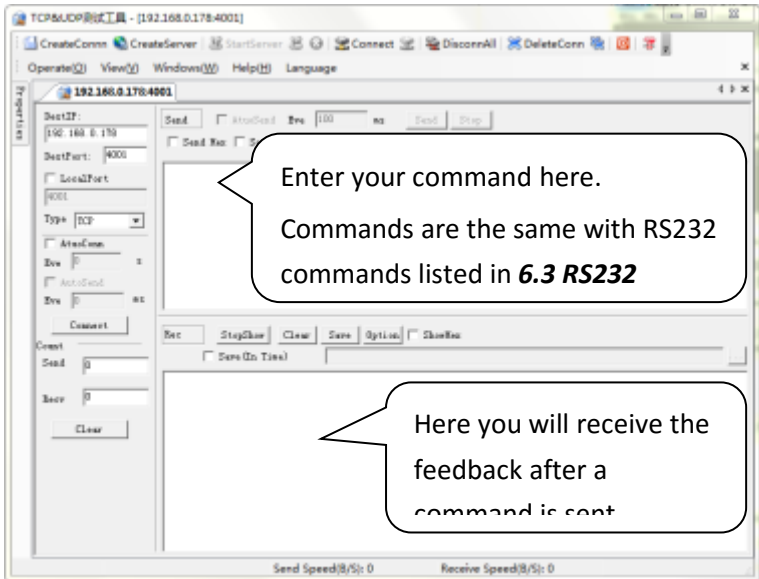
TCP&UDP测试工具 - [192.168.0.178:4001]

CreateConnn CreateServer StartServer Connect DisconnAll DeleteConn

Operate(O) View(V) Windows(W) Help(H) Language

Properties

192.168.0.178:4001

DestIP:
192.168.0.178
DestPort: 4001
LocalPort
4001
Type TCP
AutoConn
Eve 0 s
AutoSend
Eve 0 ms
Connect
Count
Send 0
Recv 0
Clear

Send AutoSend Eve 100 ms Send Stop
Send Hex S

Enter your command here.

Commands are the same with RS232 commands listed in ***6.3 RS232***

Rec StopShow Clear Save Option ShowHex
Save(In Time)

Here you will receive the feedback after a command is sent

Send Speed(B/S): 0 Receive Speed(B/S): 0